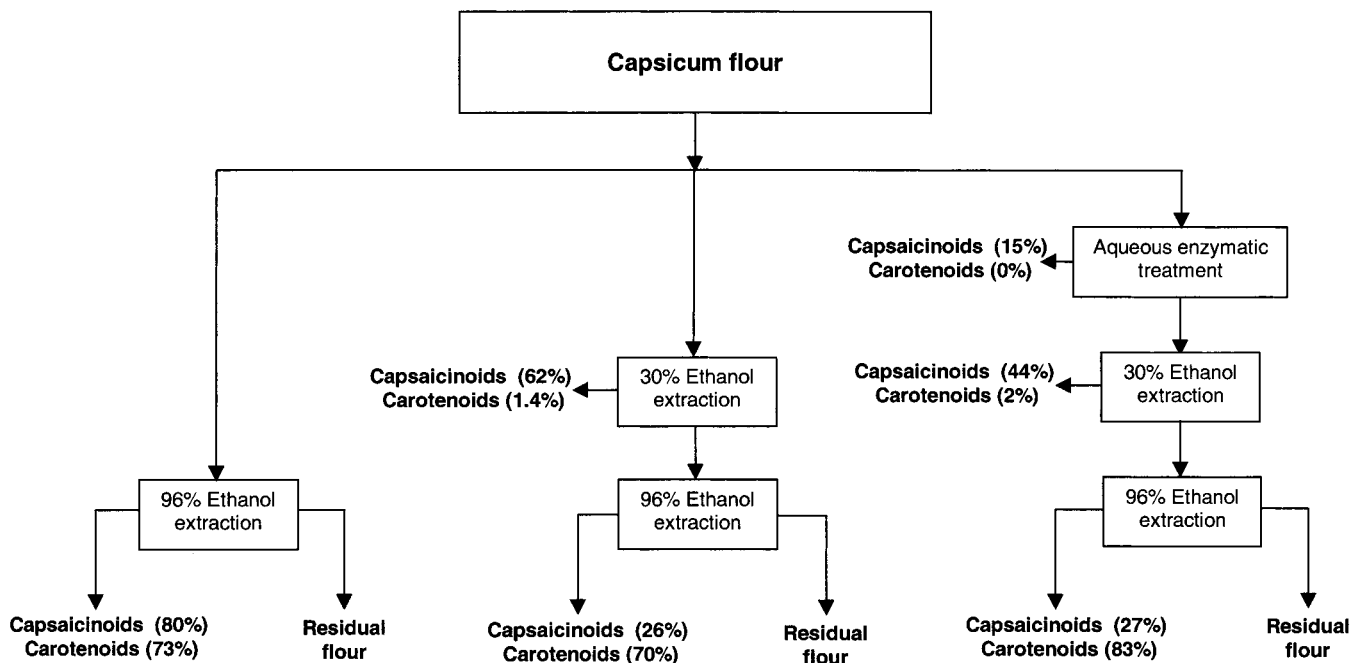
Capsicum flour

Capsaicinoids (15%)
Carotenoids (0%)

Aqueous enzymatic treatment

Capsaicinoids (62%)
Carotenoids (1.4%)

30% Ethanol extraction

Capsaicinoids (44%)
Carotenoids (2%)

30% Ethanol extraction

96% Ethanol extraction

96% Ethanol extraction

96% Ethanol extraction

Capsaicinoids (80%)
Carotenoids (73%)

Residual flour

Capsaicinoids (26%)
Carotenoids (70%)

Residual flour

Capsaicinoids (27%)
Carotenoids (83%)

Residual flour